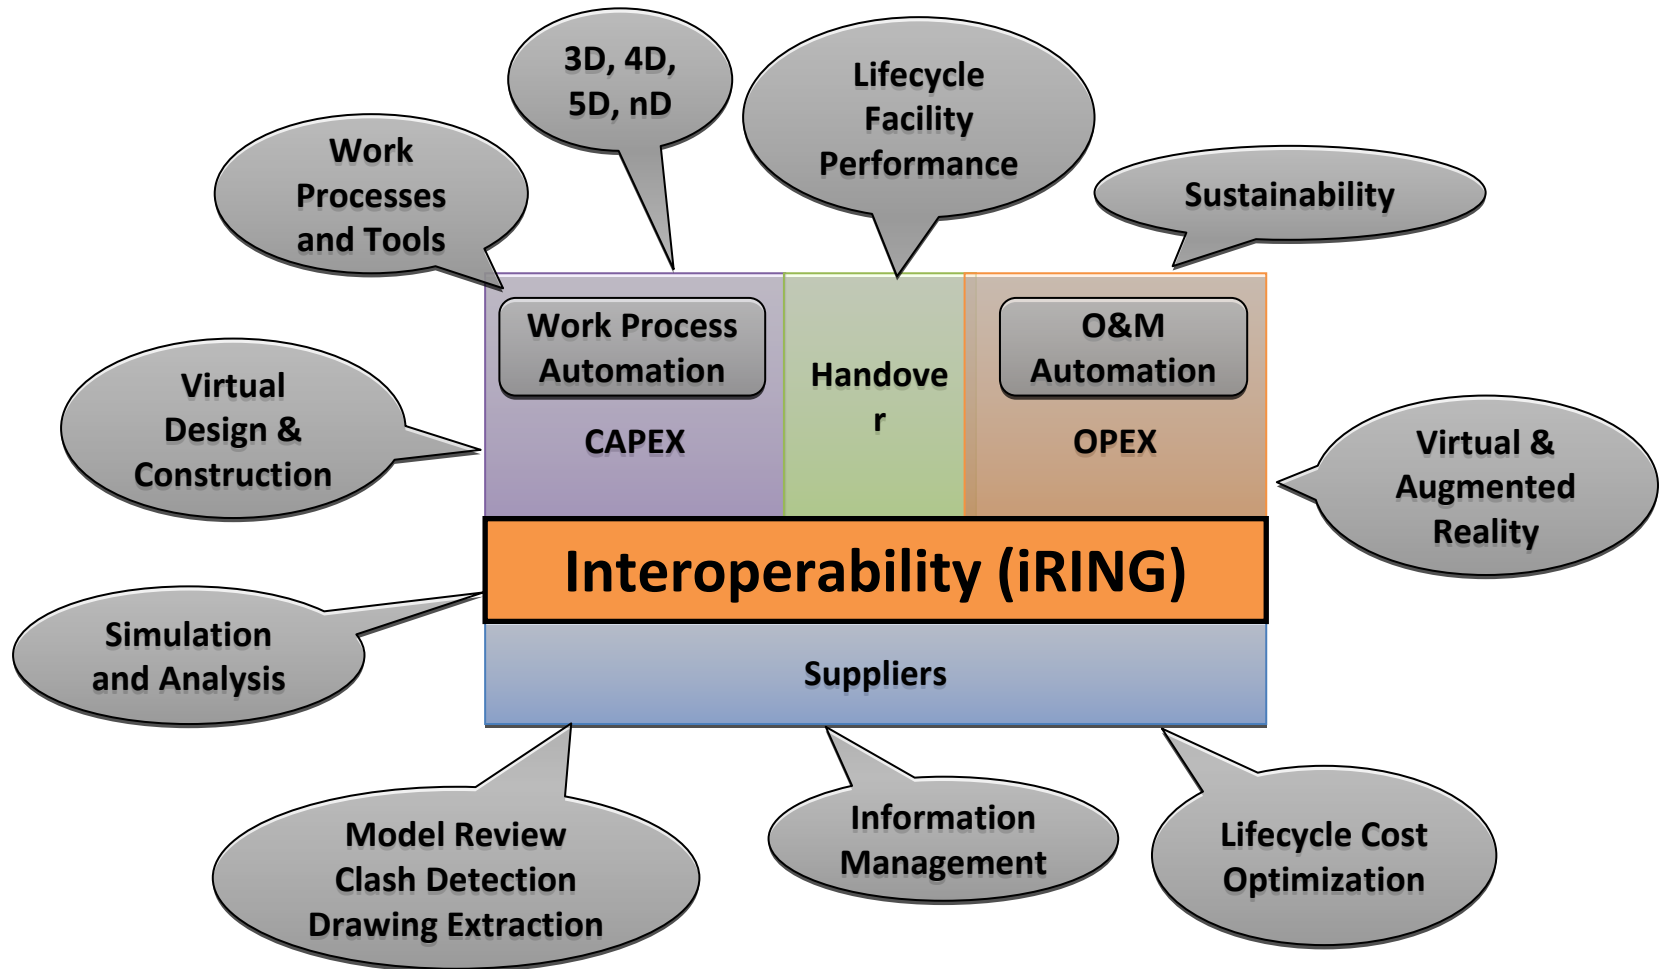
3D, 4D, 5D, nD

Lifecycle Facility Performance

Work Processes and Tools

Sustainability

Work Process Automation

CAPEX

Handove r

O&M Automation

OPEX

Virtual Design & Construction

Virtual & Augmented Reality

Interoperability (iRING)

Simulation and Analysis

Suppliers

Model Review Clash Detection Drawing Extraction

Information Management

Lifecycle Cost Optimization